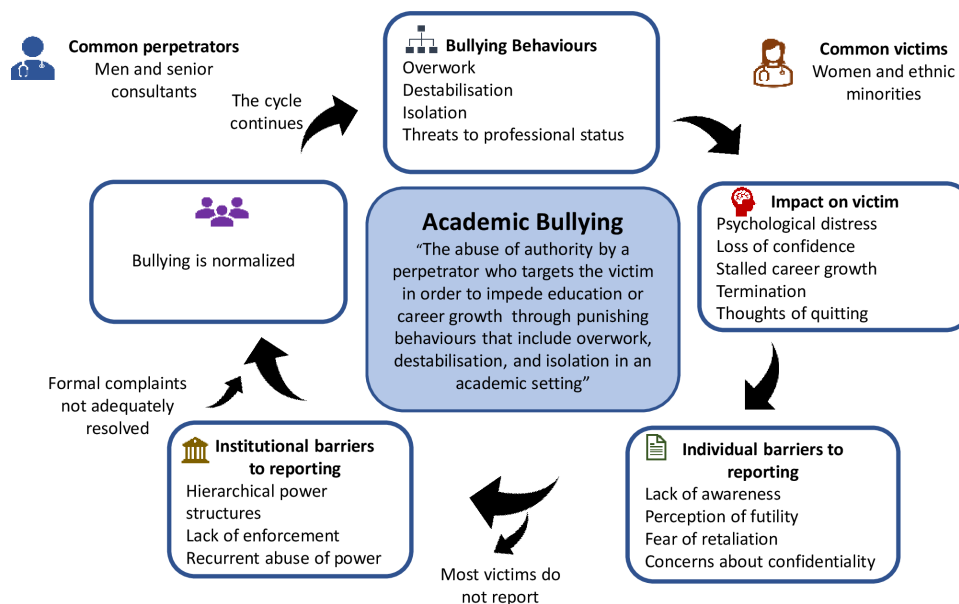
Common perpetrators
Men and senior consultants

The cycle continues

Bullying Behaviours
Overwork
Destabilisation
Isolation
Threats to professional status

Common victims
Women and ethnic minorities

Bullying is normalized

Academic Bullying
"The abuse of authority by a perpetrator who targets the victim in order to impede education or career growth through punishing behaviours that include overwork, destabilisation, and isolation in an academic setting"

Impact on victim
Psychological distress
Loss of confidence
Stalled career growth
Termination
Thoughts of quitting

Formal complaints not adequately resolved

Institutional barriers to reporting
Hierarchical power structures
Lack of enforcement
Recurrent abuse of power

Individual barriers to reporting
Lack of awareness
Perception of futility
Fear of retaliation
Concerns about confidentiality

Most victims do not report